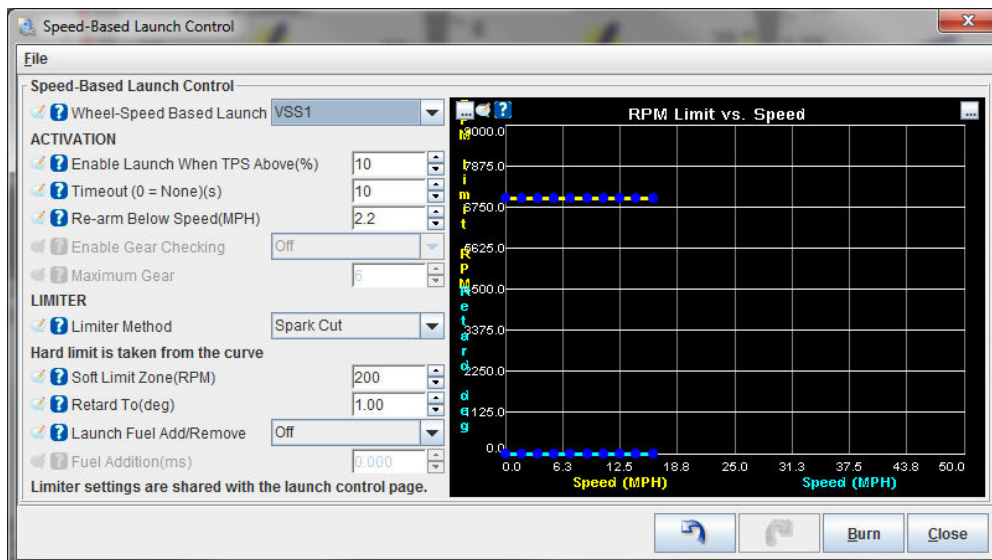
Speed-Based Launch Control

File

Speed-Based Launch Control

Wheel-Speed Based Launch VSS1

ACTIVATION

Enable Launch When TPS Above(%) 10

Timeout (0 = None)(s) 10

Re-arm Below Speed(MPH) 2.2

Enable Gear Checking Off

Maximum Gear 6

LIMITER

Limiter Method Spark Cut

Hard limit is taken from the curve

Soft Limit Zone(RPM) 200

Retard To(deg) 1.00

Launch Fuel Add/Remove Off

Fuel Addition(ms) 0.000

Limiter settings are shared with the launch control page.

RPM Limit vs. Speed

RPM Limit

RPM Retard deg

9000.0
7875.0
6750.0
5625.0
4500.0
3375.0
2250.0
1125.0
0.0

0.0 6.3 12.5 18.8 25.0 31.3 37.5 43.8 50.0

Speed (MPH)

Speed (MPH)

Burn

Close